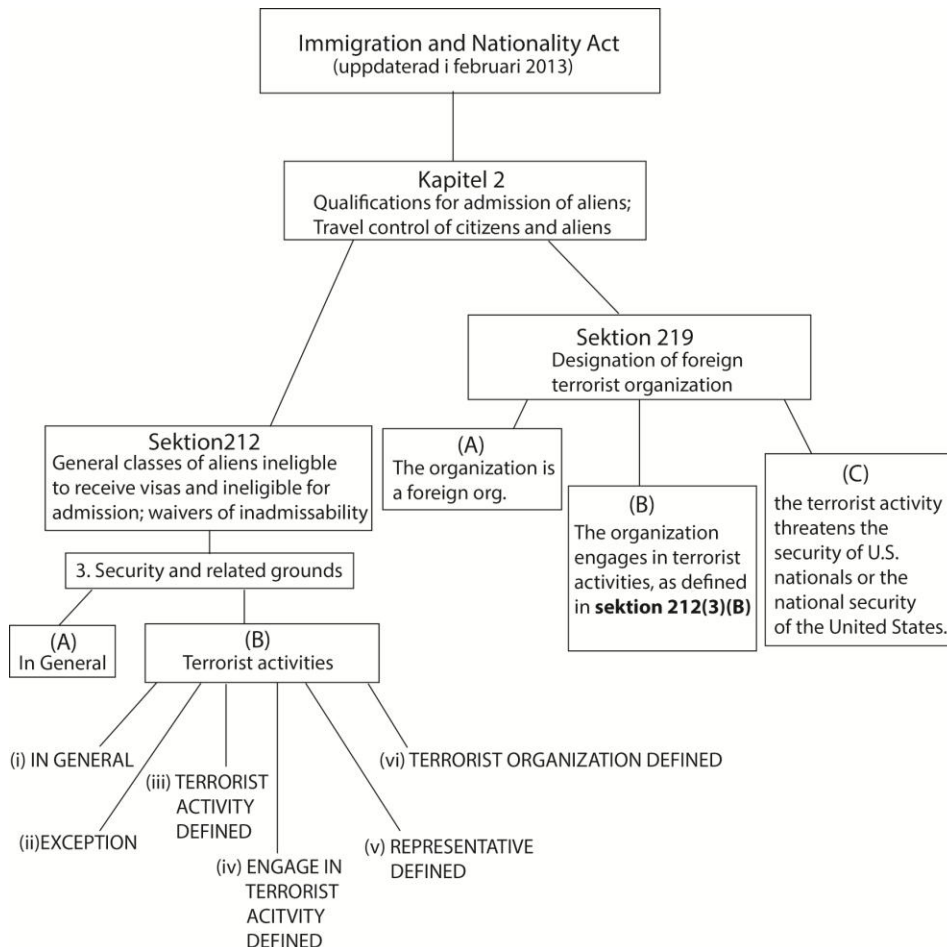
Immigration and Nationality Act
(uppdaterad i februari 2013)

Kapitel 2
Qualifications for admission of aliens; Travel control of citizens and aliens

Sektion 219
Designation of foreign terrorist organization

(A)
The organization is a foreign org.

(B)
The organization engages in terrorist activities, as defined in **sektion 212(3)(B)**

(C)
the terrorist activity threatens the security of U.S. nationals or the national security of the United States.

Sektion212
General classes of aliens ineligible to receive visas and ineligible for admission; waivers of inadmissability

3. Security and related grounds

(A)
In General

(B)
Terrorist activities

(i) IN GENERAL

(ii)EXCEPTION

(iii) TERRORIST ACTIVITY DEFINED

(iv) ENGAGE IN TERRORIST ACITVITY DEFINED

(v) REPRESENTATIVE DEFINED

(vi) TERRORIST ORGANIZATION DEFINED